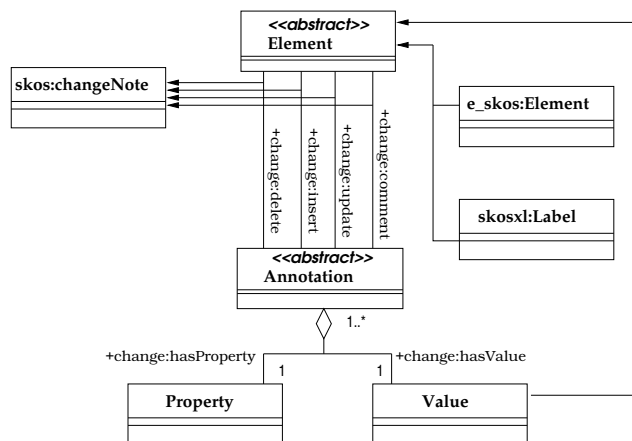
<<abstract>>
Element

skos:changeNote

e_skos:Element

+change:delete

+change:insert

+change:update

+change:comment

skosxl:Label

<<abstract>>
Annotation

1..*

+change:hasProperty

1

1

+change:hasValue

Property

Value